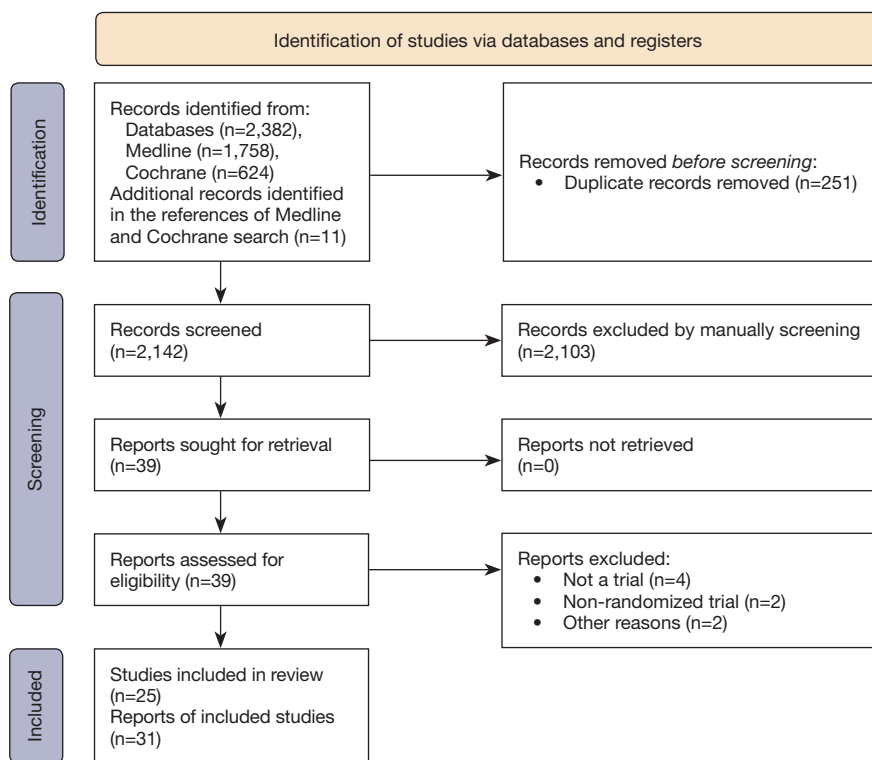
Identification of studies via databases and registers

Identification

Records identified from:
Databases (n=2,382),
Medline (n=1,758),
Cochrane (n=624)
Additional records identified in the references of Medline and Cochrane search (n=11)

Records removed before screening:
• Duplicate records removed (n=251)

Screening

Records screened (n=2,142)

Records excluded by manually screening (n=2,103)

Reports sought for retrieval (n=39)

Reports not retrieved (n=0)

Reports assessed for eligibility (n=39)

Reports excluded:
• Not a trial (n=4)
• Non-randomized trial (n=2)
• Other reasons (n=2)

Included

Studies included in review (n=25)
Reports of included studies (n=31)